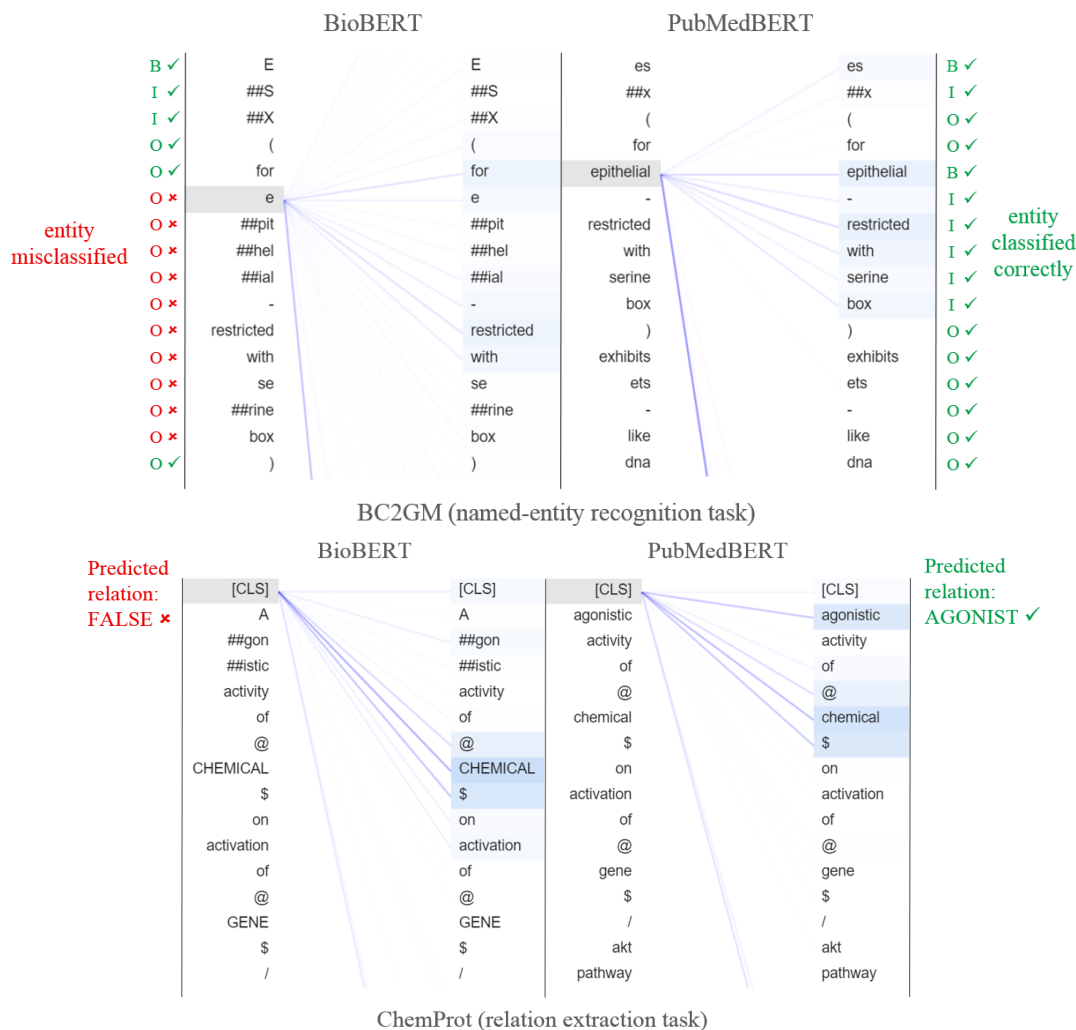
BioBERT

PubMedBERT

entity misclassified

| | | | |
|---|---|---|---|
| B ✓ | E | E | |
| I ✓ | ##S | ##S | |
| I ✓ | ##X | ##X | |
| O ✓ | ( | ( | |
| O ✓ | for | for | |
| O × | e | e | |
| O × | ##pit | ##pit | |
| O × | ##hel | ##hel | |
| O × | ##ial | ##ial | |
| O × | - | - | |
| O × | restricted | restricted | |
| O × | with | with | |
| O × | se | se | |
| O × | ##rine | ##rine | |
| O × | box | box | |
| O ✓ | ) | ) | |

| | | |
|---|---|---|
| es | es | B ✓ |
| ##x | ##x | I ✓ |
| ( | ( | O ✓ |
| for | for | O ✓ |
| epithelial | epithelial | B ✓ |
| - | - | I ✓ |
| restricted | restricted | I ✓ |
| with | with | I ✓ |
| serine | serine | I ✓ |
| box | box | I ✓ |
| ) | ) | O ✓ |
| exhibits | exhibits | O ✓ |
| ets | ets | O ✓ |
| - | - | O ✓ |
| like | like | O ✓ |
| dna | dna | O ✓ |

entity classified correctly

BC2GM (named-entity recognition task)

BioBERT

PubMedBERT

Predicted relation: FALSE ×

| | |
|---|---|
| [CLS] | [CLS] |
| A | A |
| ##gon | ##gon |
| ##istic | ##istic |
| activity | activity |
| of | of |
| @ | @ |
| CHEMICAL | CHEMICAL |
| $ | $ |
| on | on |
| activation | activation |
| of | of |
| @ | @ |
| GENE | GENE |
| $ | $ |
| / | / |

| | |
|---|---|
| [CLS] | [CLS] |
| agonistic | agonistic |
| activity | activity |
| of | of |
| @ | @ |
| chemical | chemical |
| $ | $ |
| on | on |
| activation | activation |
| of | of |
| @ | @ |
| gene | gene |
| $ | $ |
| / | / |
| akt | akt |
| pathway | pathway |

Predicted relation: AGONIST ✓

ChemProt (relation extraction task)